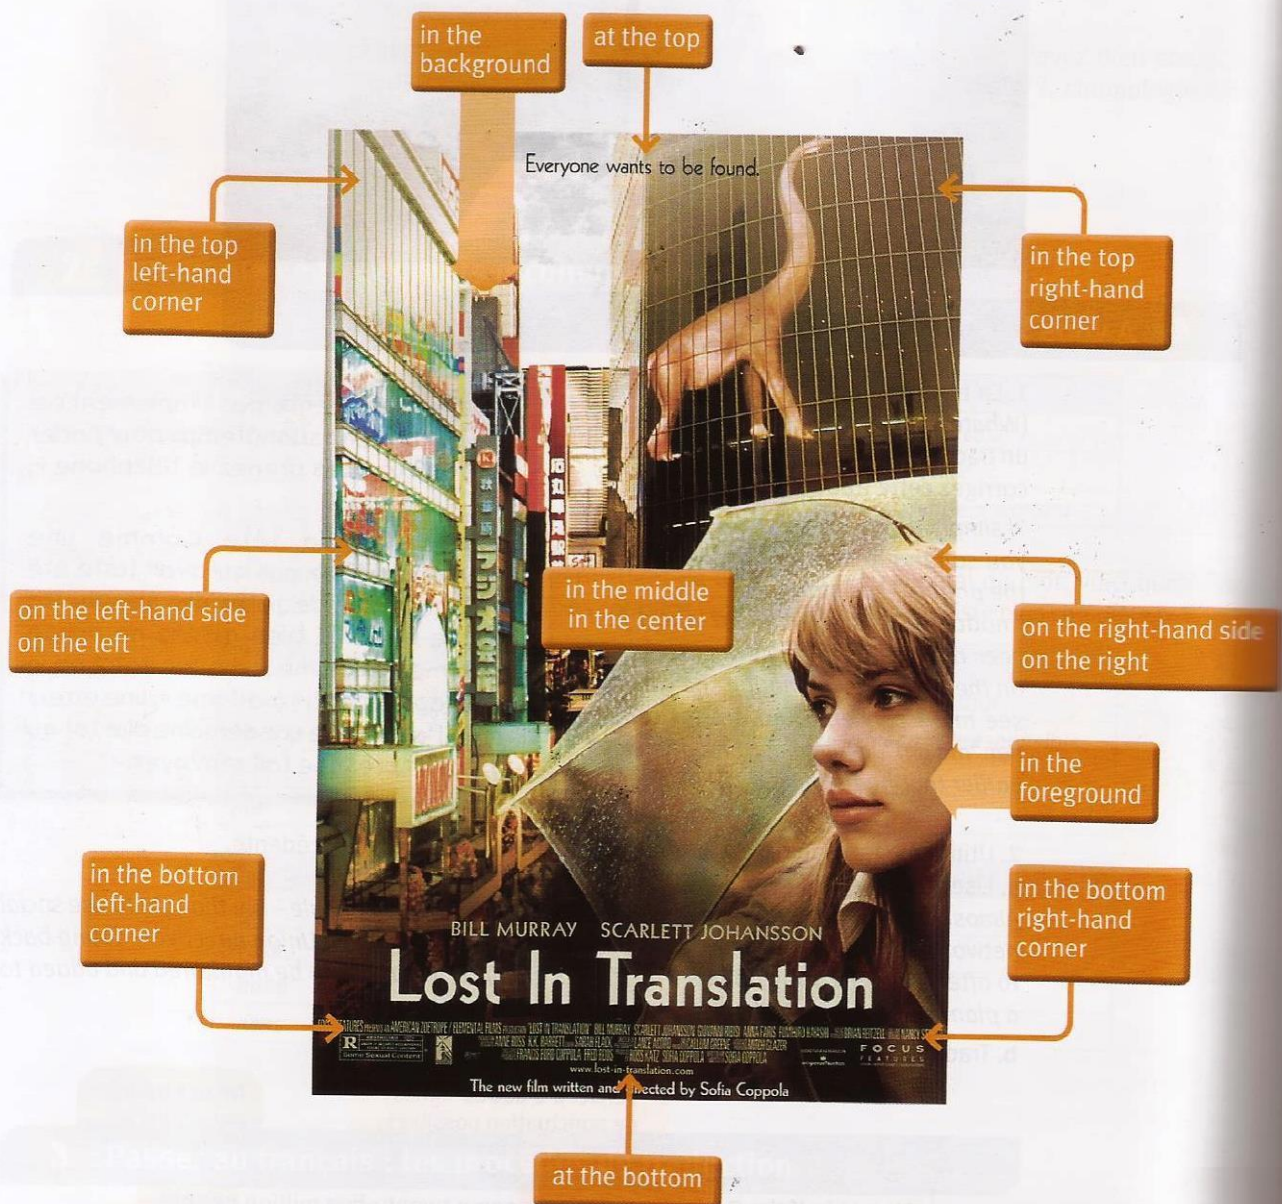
in the background

at the top

Everyone wants to be found.

in the top left-hand corner

in the top right-hand corner

on the left-hand side on the left

in the middle in the center

on the right-hand side on the right

in the foreground

in the bottom left-hand corner

in the bottom right-hand corner

BILL MURRAY SCARLETT JOHANSSON

Lost In Translation

R

FOCUS FEATURES

www.lost-in-translation.com

The new film written and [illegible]ected by Sofia Coppola

at the bottom